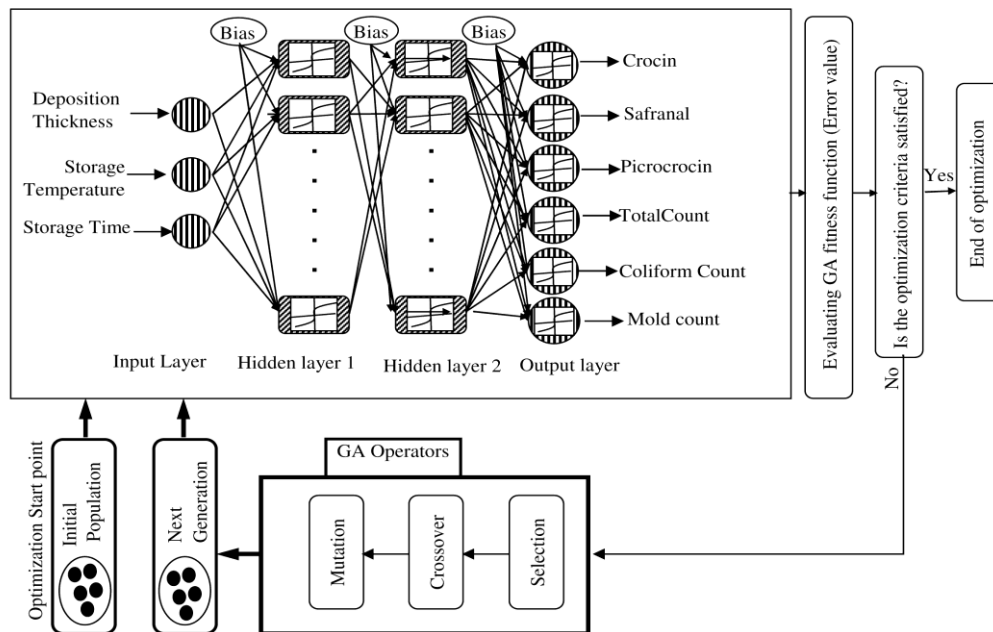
Bias
Bias
Bias
Deposition Thickness
Storage Temperature
Storage Time
Crocin
Safranal
Picrocrocin
TotalCount
Coliform Count
Mold count
Input Layer
Hidden layer 1
Hidden layer 2
Output layer
Evaluating GA fitness function (Error value)
Is the optimization criteria satisfied?
Yes
End of optimization
No
Optimization Start point
Initial Population
Next Generation
GA Operators
Mutation
Crossover
Selection